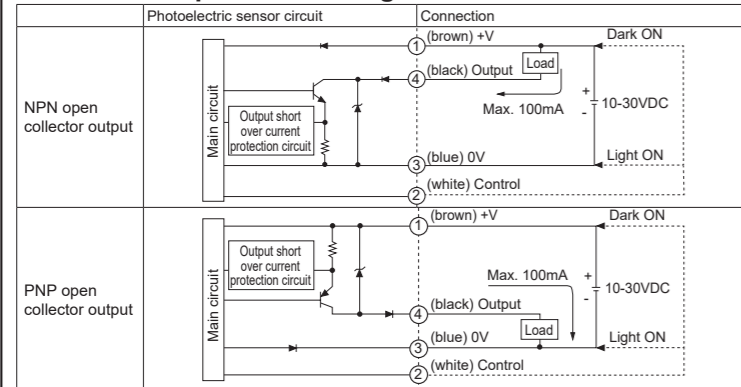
| | Photoelectric sensor circuit | Connection |
|---|---|---|
| NPN open collector output | Main circuit<br>Output short over current protection circuit<br>① (brown) +V<br>④ (black) Output<br>③ (blue) 0V<br>② (white) Control | Dark ON<br>Load<br>Max. 100mA<br>+<br>-<br>10-30VDC<br>Light ON |
| PNP open collector output | Main circuit<br>Output short over current protection circuit<br>① (brown) +V<br>④ (black) Output<br>③ (blue) 0V<br>② (white) Control | Dark ON<br>Max. 100mA<br>+<br>-<br>10-30VDC<br>Load<br>Light ON |